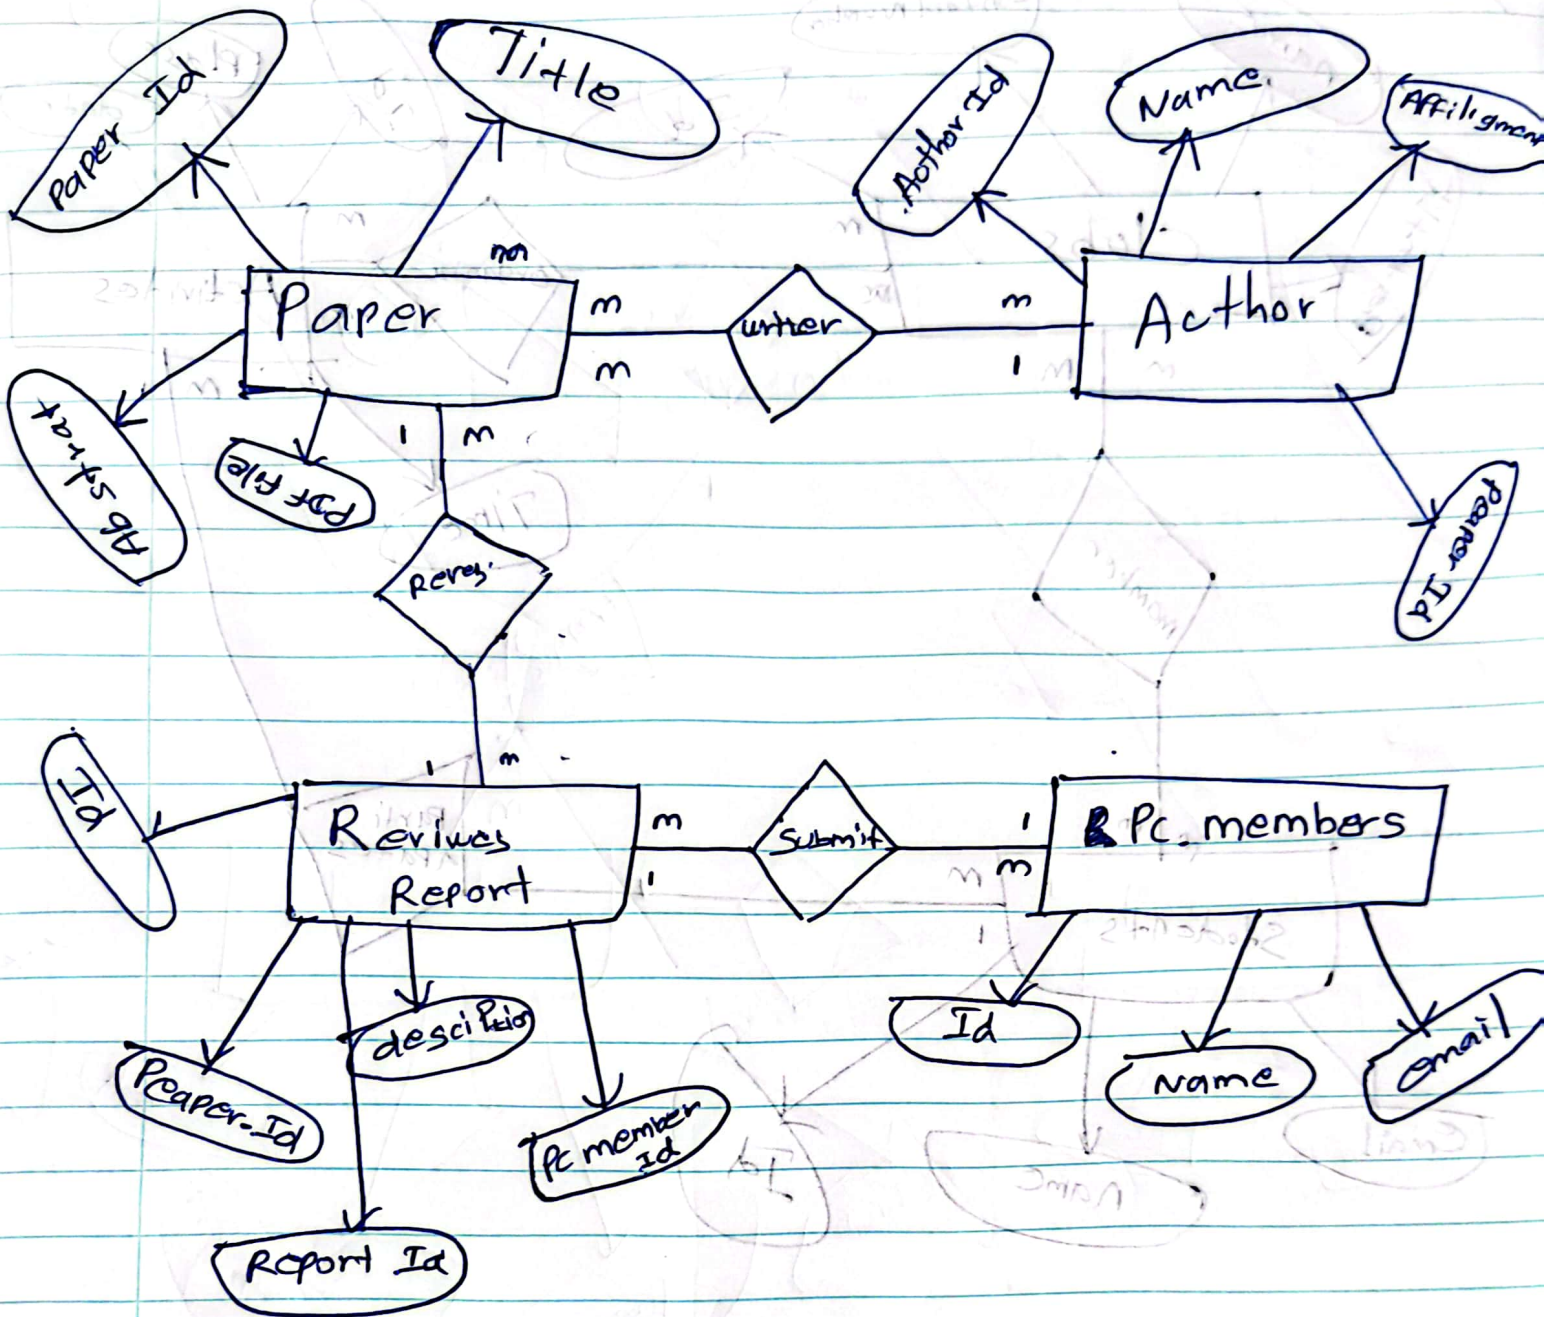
Paper Id
Title
Author Id
Name
Affiligment
m
Paper
m
writer
m
Acthor
m
1
Abstract
PDF File
1
m
Paper Id
Reveg
Id
1
m
Revives Report
m
Submit
1
Pc members
1
m
Id
Name
email
Peaper-Id
descipition
Pc member Id
Report Id